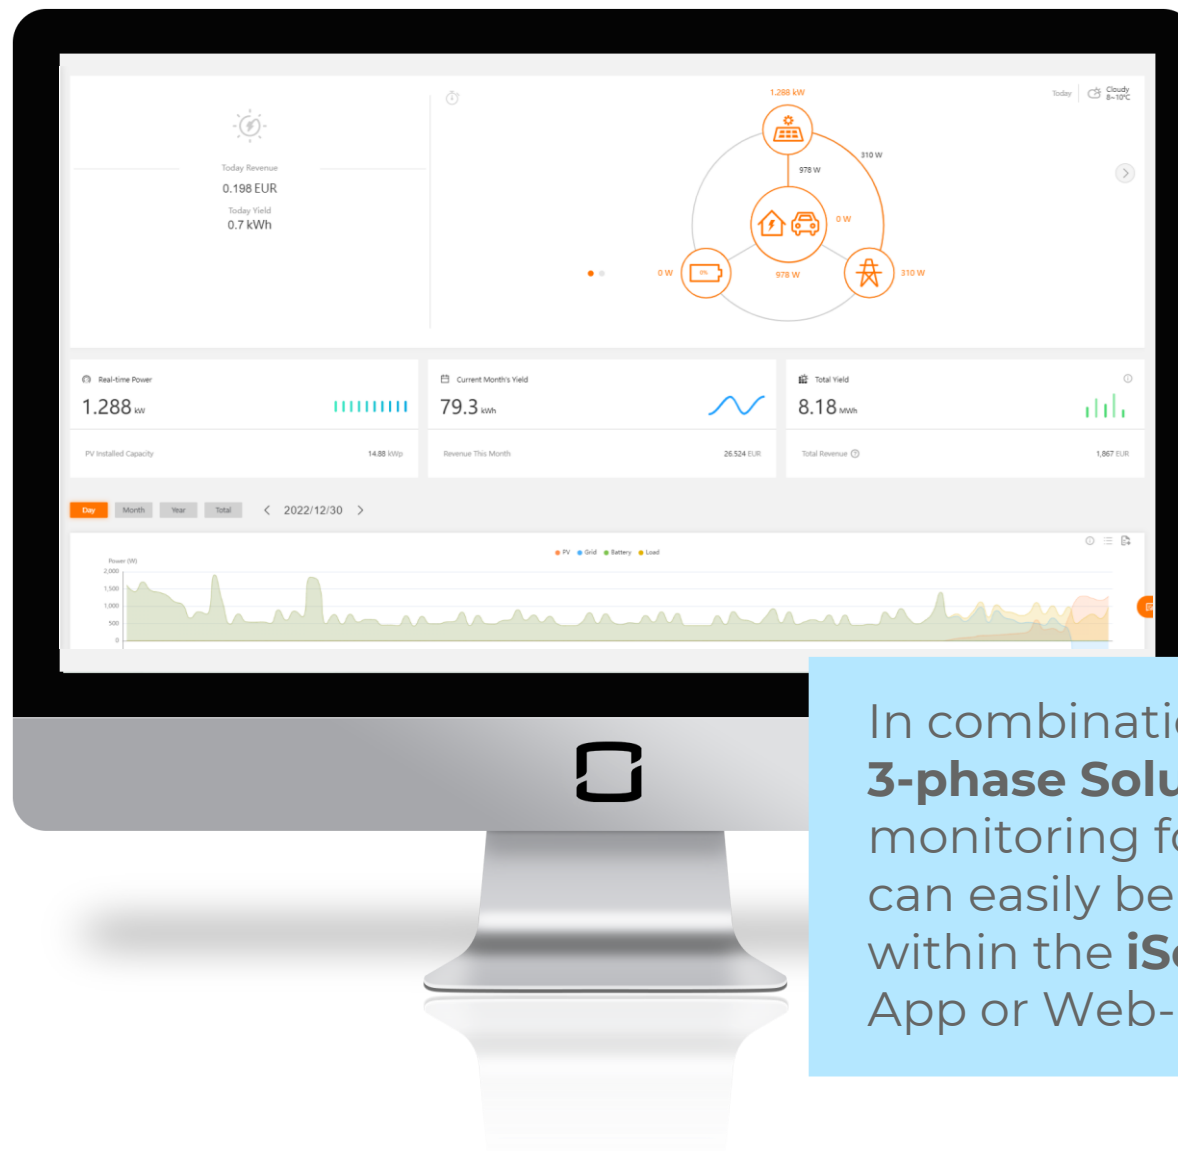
Today Revenue
0.198 EUR
Today Yield
0.7 kWh

1.288 kW
310 W
978 W
0 W
0 W
978 W
310 W
0%

Today
Cloudy
8~10°C

Real-time Power
1.288 kW
PV Installed Capacity 14.88 kWp

Current Month's Yield
79.3 kWh
Revenue This Month 26.524 EUR

Total Yield
8.18 MWh
Total Revenue 1,867 EUR

Day Month Year Total
2022/12/30

PV Grid Battery Load
Power (W)
2,000
1,500
1,000
500
0

In combinati
3-phase Solu
monitoring f
can easily be
within the iS
App or Web-